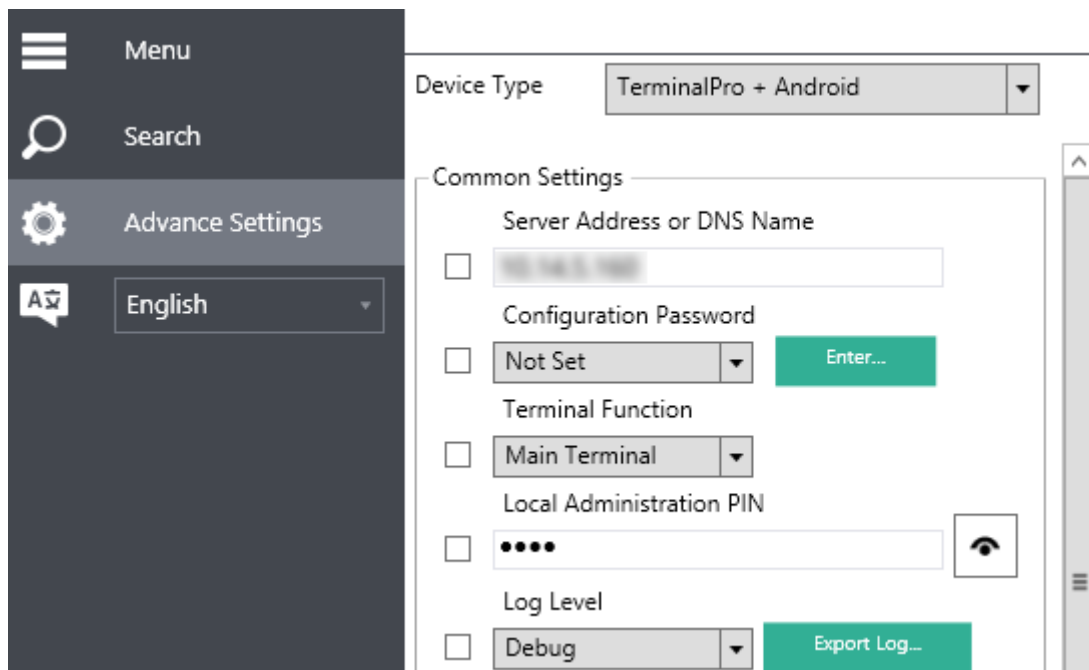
Menu

Search

Advance Settings

English

Device Type

TerminalPro + Android

Common Settings

Server Address or DNS Name

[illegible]

Configuration Password

Not Set

Enter...

Terminal Function

Main Terminal

Local Administration PIN

••••

Log Level

Debug

Export Log...